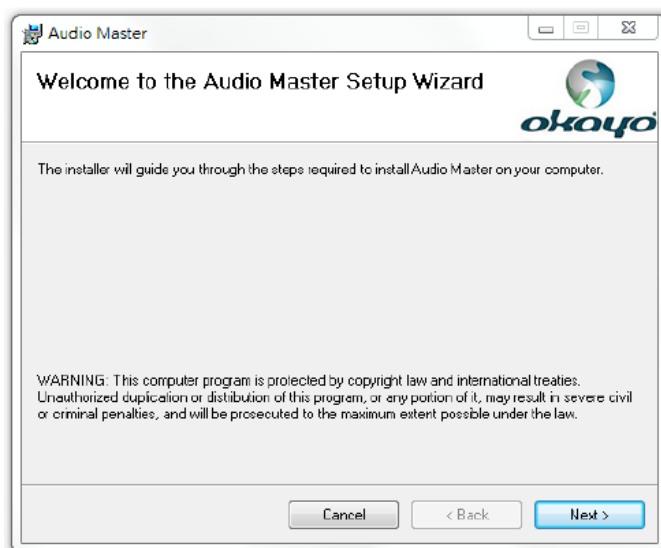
Audio Master

Welcome to the Audio Master Setup Wizard

okayo

The installer will guide you through the steps required to install Audio Master on your computer.

WARNING: This computer program is protected by copyright law and international treaties. Unauthorized duplication or distribution of this program, or any portion of it, may result in severe civil or criminal penalties, and will be prosecuted to the maximum extent possible under the law.

Cancel | < Back | Next >